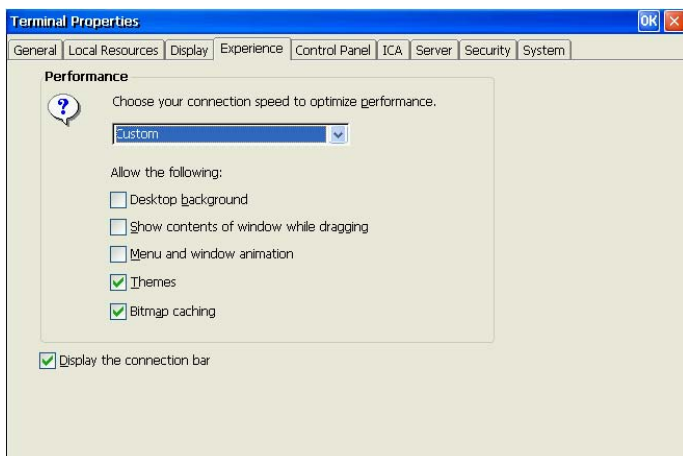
Terminal Properties

OK

General | Local Resources | Display | Experience | Control Panel | ICA | Server | Security | System

Performance

Choose your connection speed to optimize performance.

Custom

Allow the following:

Desktop background

Show contents of window while dragging

Menu and window animation

Themes

Bitmap caching

Display the connection bar